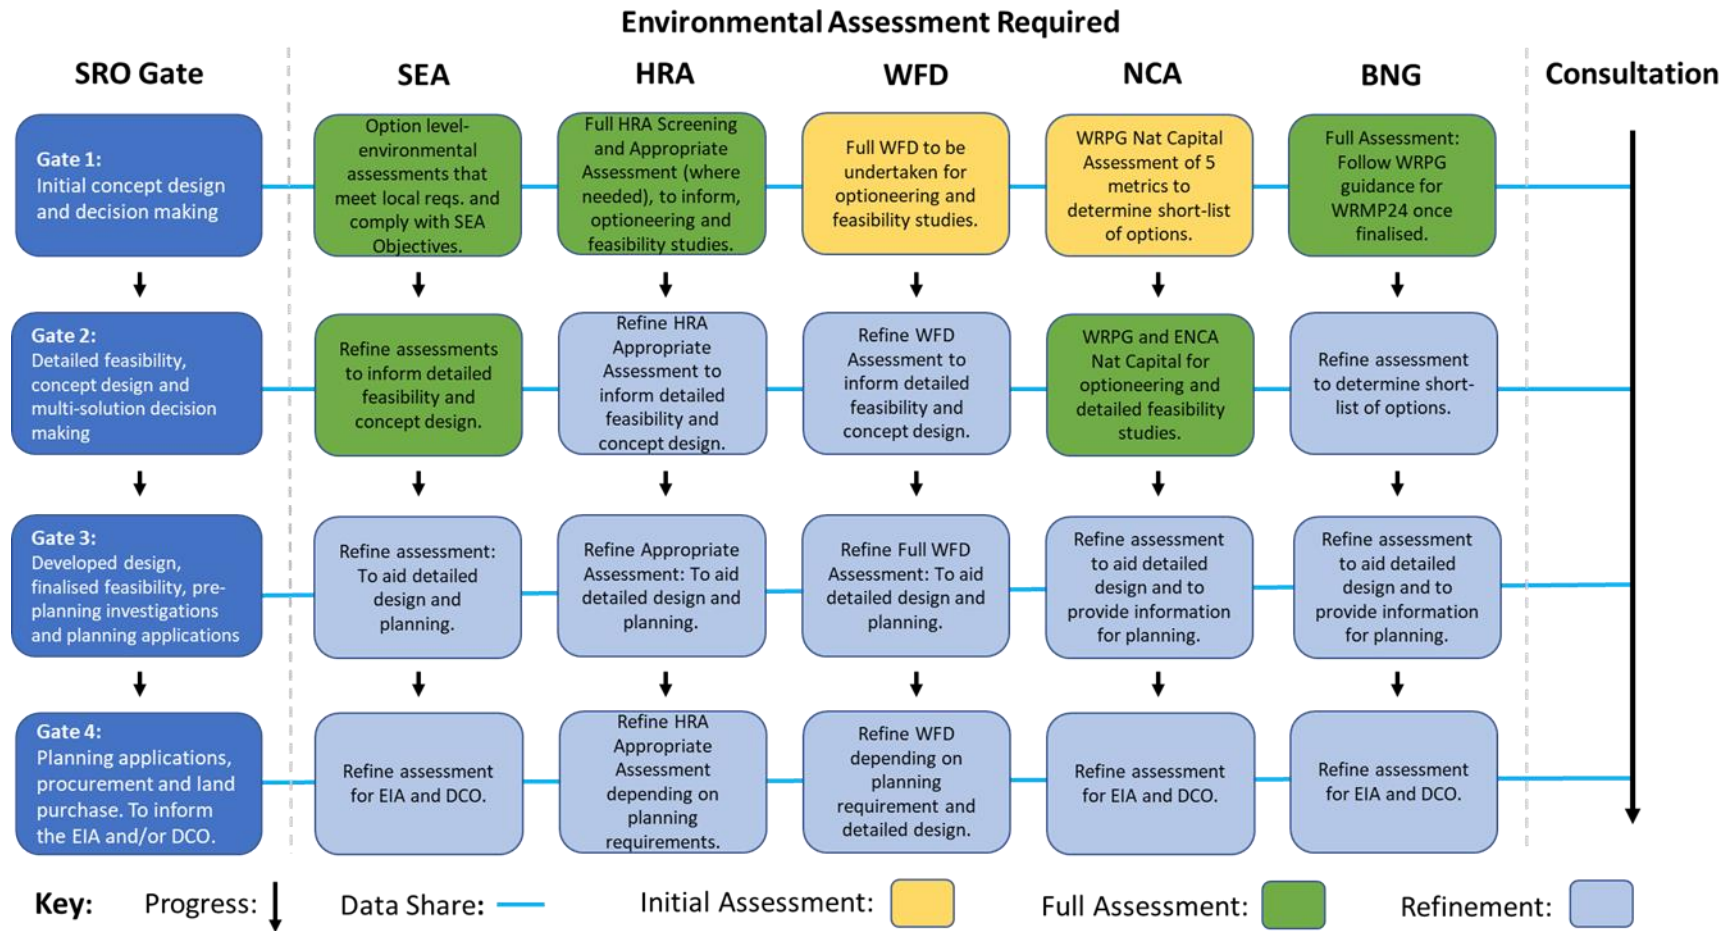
Environmental Assessment Required

| SRO Gate | SEA | HRA | WFD | NCA | BNG | Consultation |
|---|---|---|---|---|---|---|
| **Gate 1:** Initial concept design and decision making | Option level-environmental assessments that meet local reqs. and comply with SEA Objectives. | Full HRA Screening and Appropriate Assessment (where needed), to inform, optioneering and feasibility studies. | Full WFD to be undertaken for optioneering and feasibility studies. | WRPG Nat Capital Assessment of 5 metrics to determine short-list of options. | Full Assessment: Follow WRPG guidance for WRMP24 once finalised. | |
| **Gate 2:** Detailed feasibility, concept design and multi-solution decision making | Refine assessments to inform detailed feasibility and concept design. | Refine HRA Appropriate Assessment to inform detailed feasibility and concept design. | Refine WFD Assessment to inform detailed feasibility and concept design. | WRPG and ENCA Nat Capital for optioneering and detailed feasibility studies. | Refine assessment to determine short-list of options. | |
| **Gate 3:** Developed design, finalised feasibility, pre-planning investigations and planning applications | Refine assessment: To aid detailed design and planning. | Refine Appropriate Assessment: To aid detailed design and planning. | Refine Full WFD Assessment: To aid detailed design and planning. | Refine assessment to aid detailed design and to provide information for planning. | Refine assessment to aid detailed design and to provide information for planning. | |
| **Gate 4:** Planning applications, procurement and land purchase. To inform the EIA and/or DCO. | Refine assessment for EIA and DCO. | Refine HRA Appropriate Assessment depending on planning requirements. | Refine WFD depending on planning requirement and detailed design. | Refine assessment for EIA and DCO. | Refine assessment for EIA and DCO. | |

Key: Progress: Data Share: Initial Assessment: Full Assessment: Refinement: